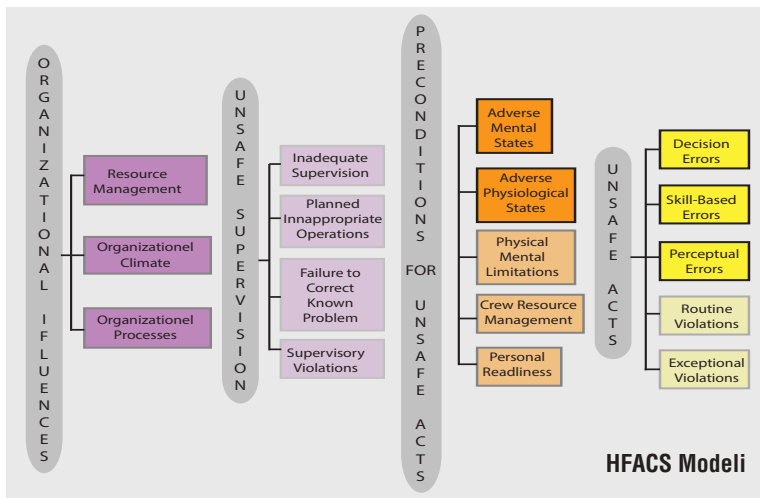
ORGANIZATIONAL IFLUENCES

Resource Management

Organizationel Climate

Organizationel Processes

UNSAFE SUPERVISION

Inadequate Supervision

Planned Innappropriate Operations

Failure to Correct Known Problem

Supervisory Violations

PRECONDITIONS FOR UNSAFE ACTS

Adverse Mental States

Adverse Physiological States

Physical Mental Limitations

Crew Resource Management

Personal Readliness

UNSAFE ACTS

Decision Errors

Skill-Based Errors

Perceptual Errors

Routine Violations

Exceptional Violations

HFACS Modeli